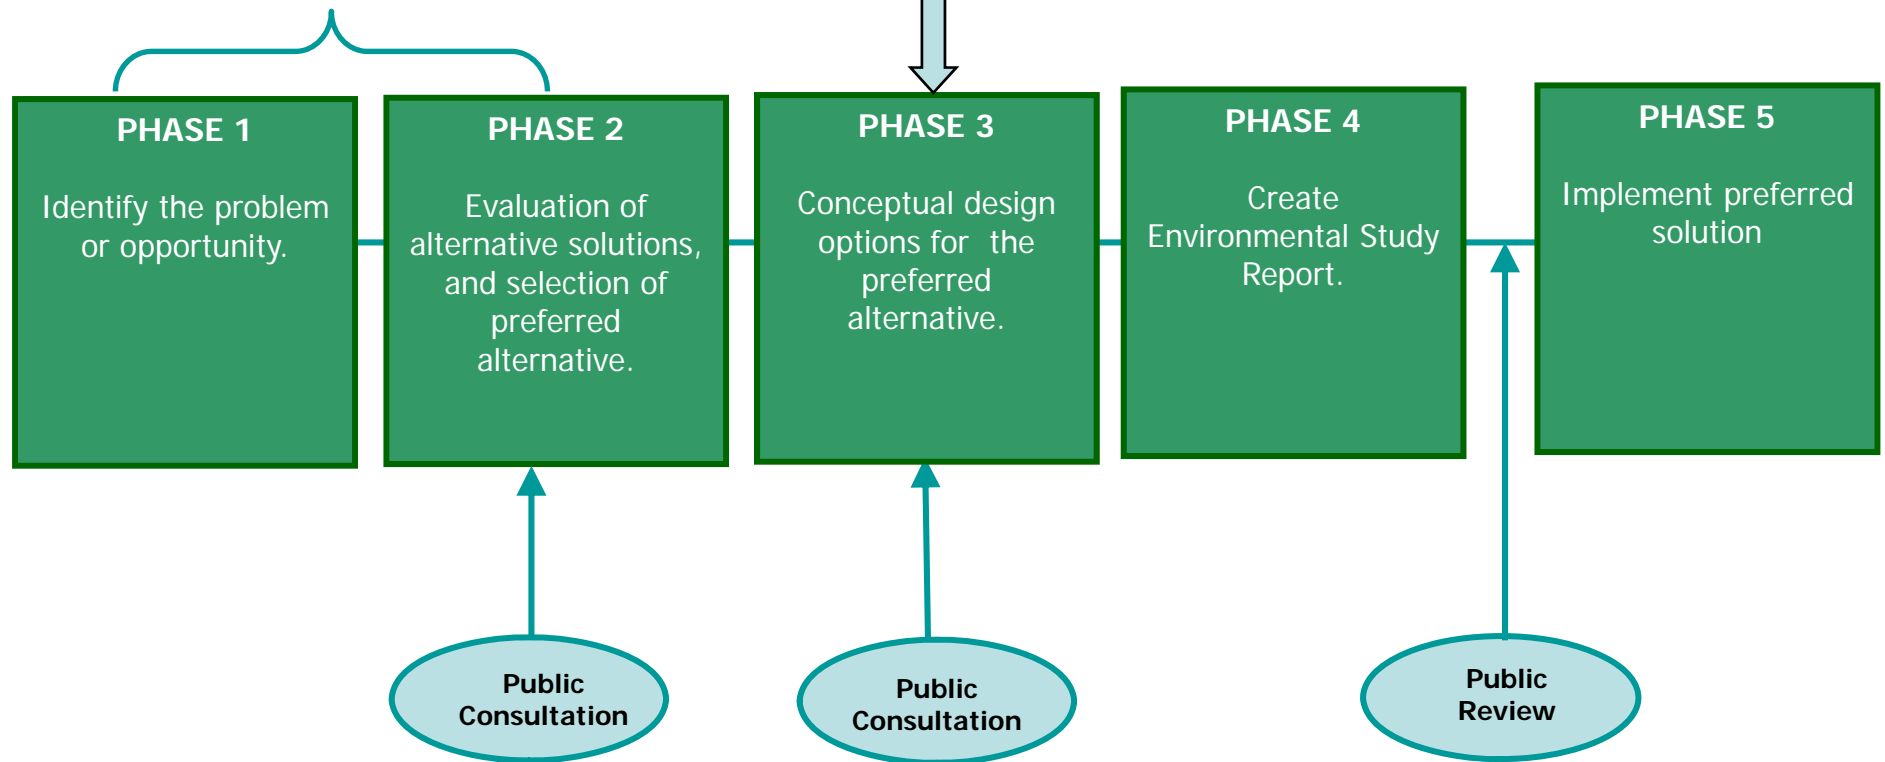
PHASE 1

Identify the problem or opportunity.

PHASE 2

Evaluation of alternative solutions, and selection of preferred alternative.

PHASE 3

Conceptual design options for the preferred alternative.

PHASE 4

Create Environmental Study Report.

PHASE 5

Implement preferred solution

Public Consultation

Public Consultation

Public Review